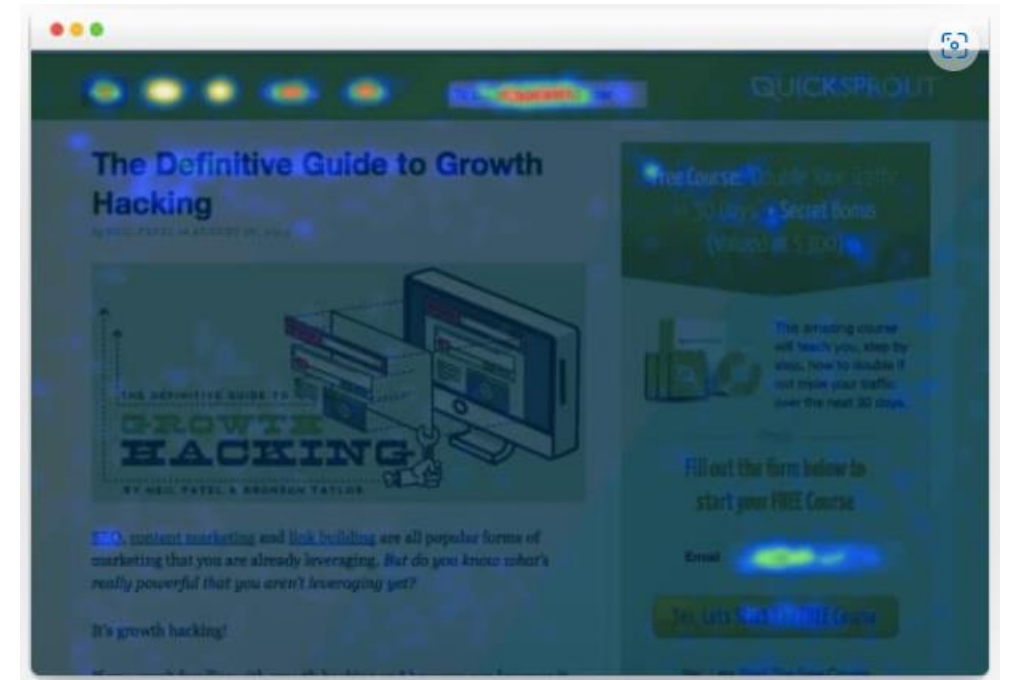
QUICKSPROUT

The Definitive Guide to Growth Hacking

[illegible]

THE DEFINITIVE GUIDE TO
GROWTH
HACKING
BY NEIL PATEL & BRONSON TAYLOR

SEO, content marketing and link building are all popular forms of marketing that you are already leveraging. But do you know what's really powerful that you aren't leveraging yet?

It's growth hacking!

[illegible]

Free Course: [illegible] 30 days + Secret Bonus (Valued at $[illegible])

This amazing course will teach you, step by step, how to double if not triple your traffic over the next 30 days.

Fill out the form below to start your FREE Course

Email

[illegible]

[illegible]